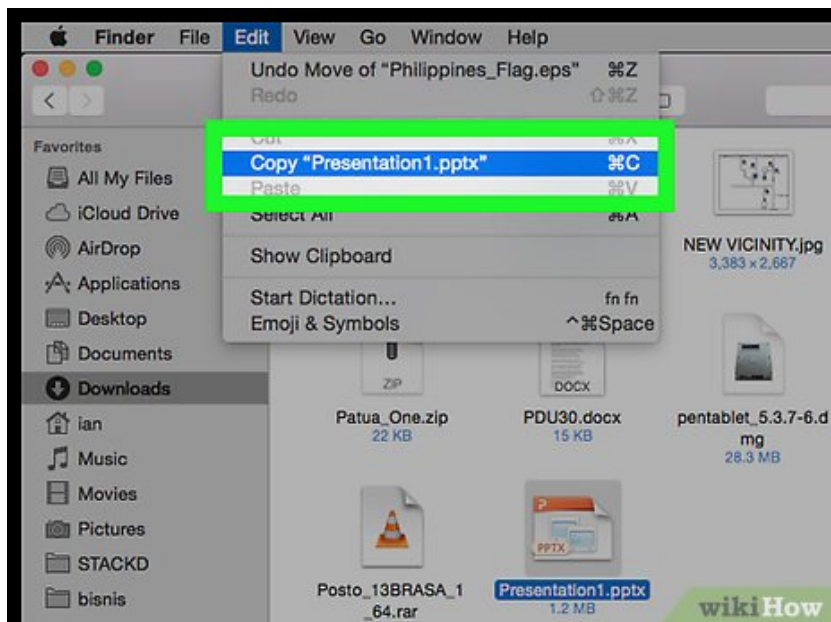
Finder File Edit View Go Window Help

Undo Move of "Philippines_Flag.eps" ⌘Z
Redo ⇧⌘Z
Cut ⌘X
Copy "Presentation1.pptx" ⌘C
Paste ⌘V
Select All ⌘A
Show Clipboard
Start Dictation... fn fn
Emoji & Symbols ^⌘Space

Favorites
All My Files
iCloud Drive
AirDrop
Applications
Desktop
Documents
Downloads
ian
Music
Movies
Pictures
STACKD
bisnis

NEW VICINITY.jpg
3,383 × 2,667

ZIP
Patua_One.zip
22 KB

DOCX
PDU30.docx
15 KB

pentablet_5.3.7-6.dmg
28.3 MB

Posto_13BRASA_1_64.rar

PPTX
Presentation1.pptx
1.2 MB

wikiHow